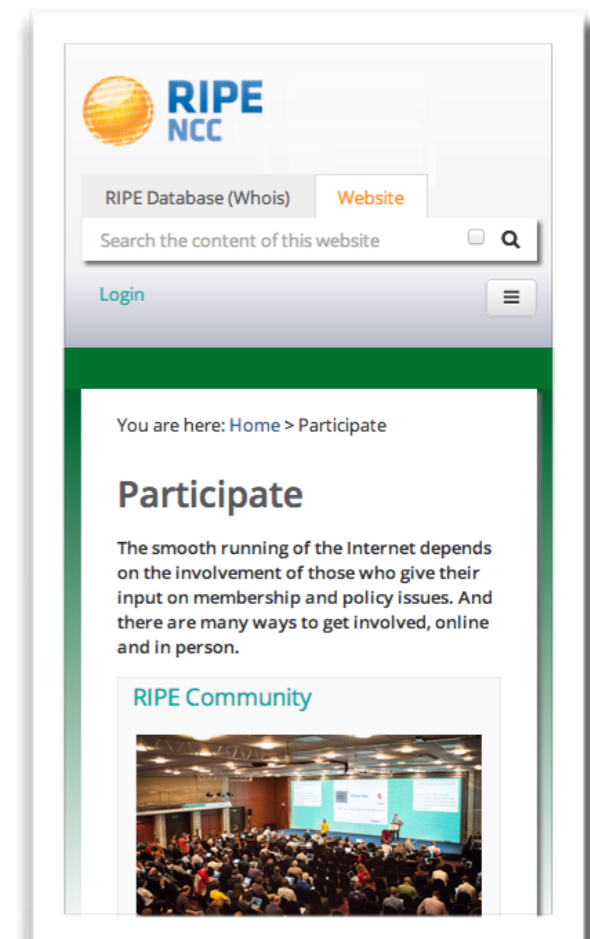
RIPE NCC

RIPE Database (Whois)

Website

Search the content of this website

Login

You are here: Home > Participate

Participate

The smooth running of the Internet depends on the involvement of those who give their input on membership and policy issues. And there are many ways to get involved, online and in person.

RIPE Community